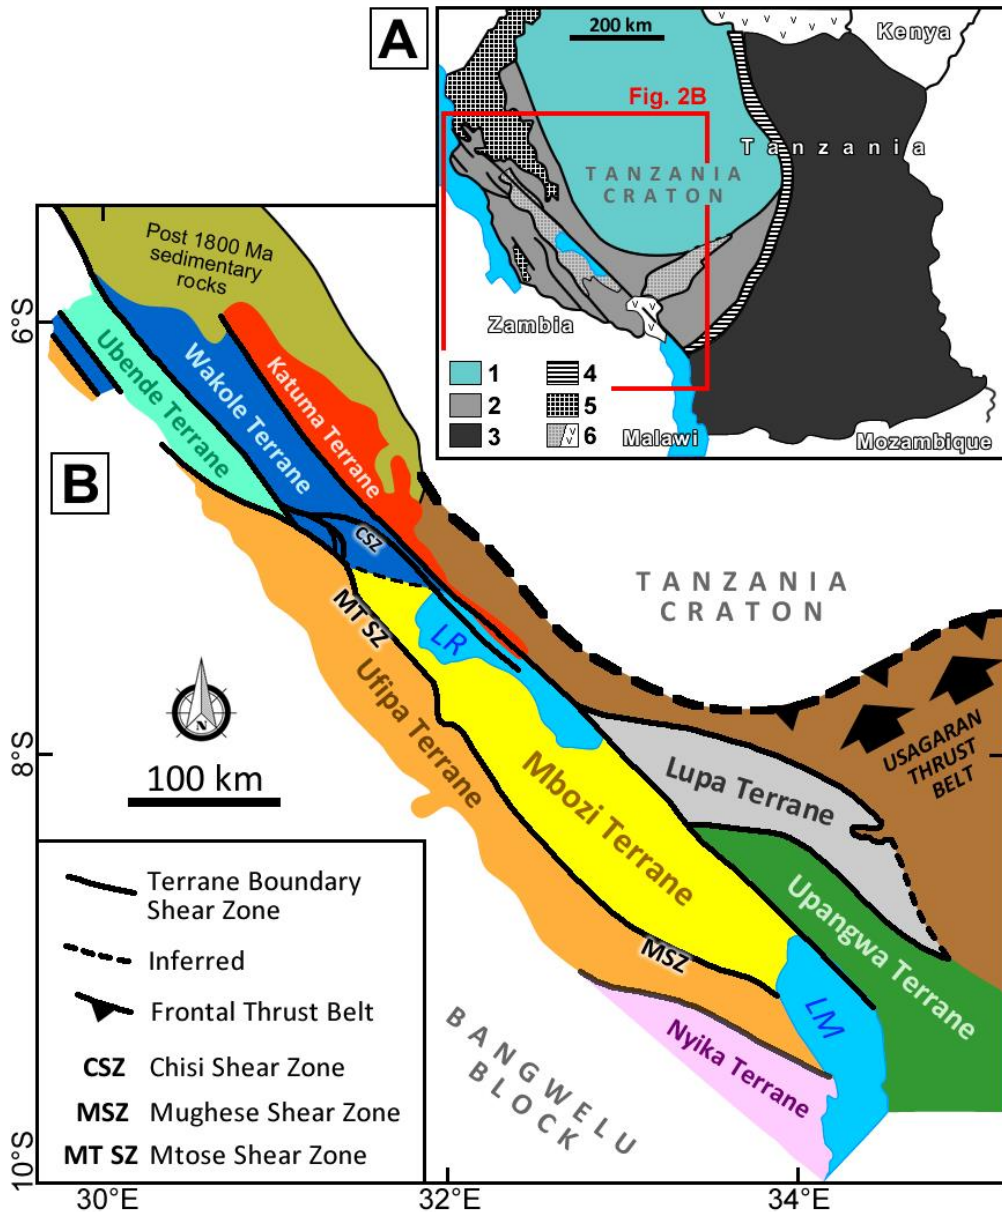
A

200 km

Kenya

Fig. 2B

Tanzania

TANZANIA CRATON

Zambia

1
2
3
4
5
6

Malawi

Mozambique

B

Post 1800 Ma sedimentary rocks

Ubende Terrane

Wakole Terrane

Katuma Terrane

CSZ

MT SZ

LR

TANZANIA CRATON

Ufipa Terrane

Mbozi Terrane

Lupa Terrane

USAGARAN THRUST BELT

Upangwa Terrane

MSZ

LM

Nyika Terrane

BANGWELU BLOCK

N

100 km

6°S

8°S

10°S

30°E

32°E

34°E

Terrane Boundary Shear Zone

Inferred

Frontal Thrust Belt

CSZ Chisi Shear Zone

MSZ Mughese Shear Zone

MT SZ Mtose Shear Zone